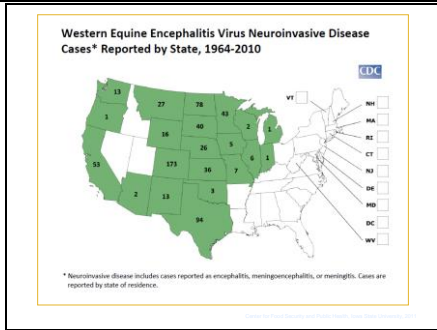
Western Equine Encephalitis Virus Neuroinvasive Disease Cases* Reported by State, 1964-2010

CDC

13
1
53
27
16
173
2
13
78
40
26
36
3
94
43
5
7
2
6
1
1

VT
NH
MA
RI
CT
NJ
DE
MD
DC
WV

* Neuroinvasive disease includes cases reported as encephalitis, meningoencephalitis, or meningitis. Cases are reported by state of residence.

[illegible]